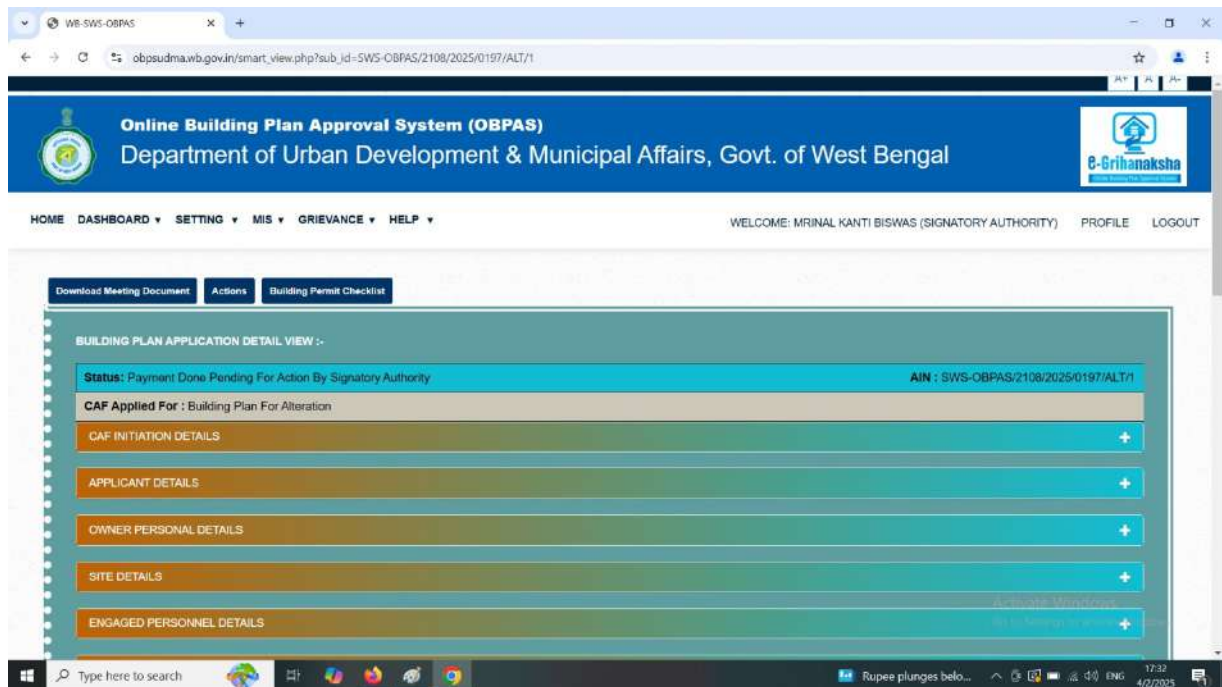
WB-SWS-OBPAS

obpsudma.wb.gov.in/smart_view.php?sub_id=SWS-OBPAS/2108/2025/0197/ALT/1

A+ A A-

Online Building Plan Approval System (OBPAS)
Department of Urban Development & Municipal Affairs, Govt. of West Bengal

e-Grihanaksha

HOME DASHBOARD ▾ SETTING ▾ MIS ▾ GRIEVANCE ▾ HELP ▾

WELCOME: MRINAL KANTI BISWAS (SIGNATORY AUTHORITY) PROFILE LOGOUT

Download Meeting Document | Actions | Building Permit Checklist

BUILDING PLAN APPLICATION DETAIL VIEW :-

Status: Payment Done Pending For Action By Signatory Authority

AIN : SWS-OBPAS/2108/2025/0197/ALT/1

CAF Applied For : Building Plan For Alteration

CAF INITIATION DETAILS

APPLICANT DETAILS

OWNER PERSONAL DETAILS

SITE DETAILS

ENGAGED PERSONNEL DETAILS

Activate Windows
Go to Settings to activate Windows.

Type here to search

Rupee plunges belo...

ENG 17:32 4/2/2025